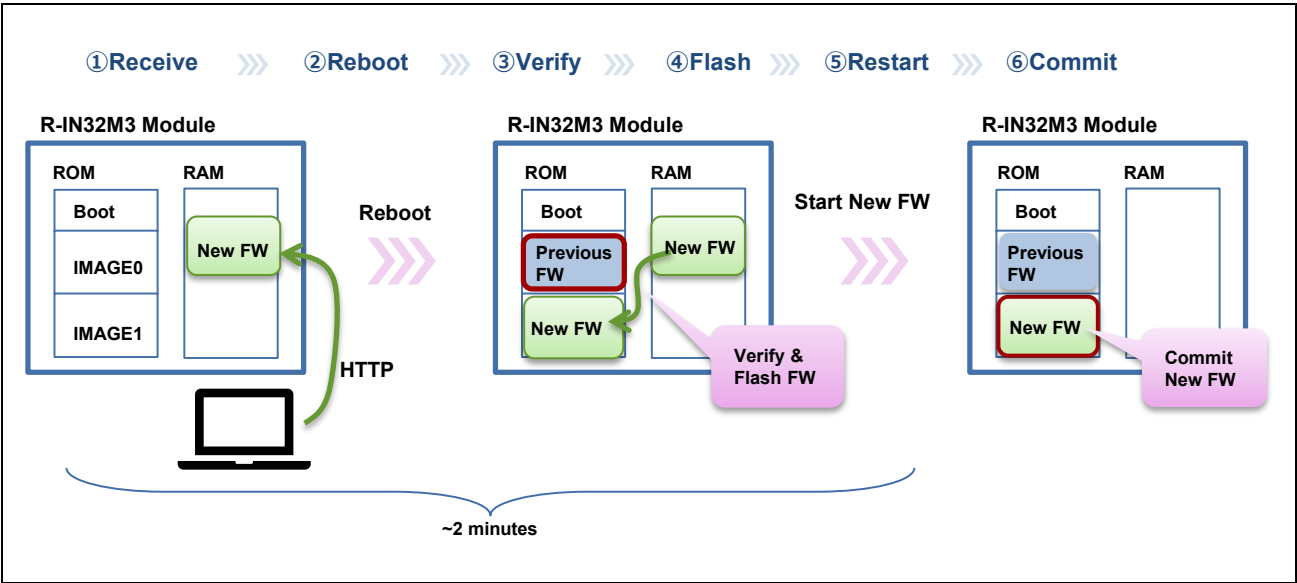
①Receive ②Reboot ③Verify ④Flash ⑤Restart ⑥Commit

R-IN32M3 Module

ROM RAM

Boot

IMAGE0

IMAGE1

New FW

HTTP

Reboot

R-IN32M3 Module

ROM RAM

Boot

Previous FW

New FW

New FW

Verify & Flash FW

Start New FW

R-IN32M3 Module

ROM RAM

Boot

Previous FW

New FW

Commit New FW

~2 minutes